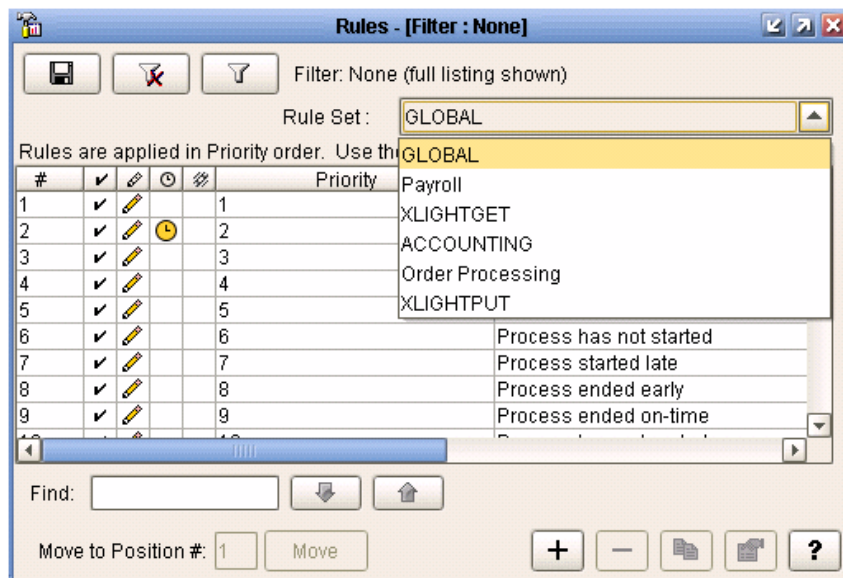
Rules - [Filter : None]

Filter: None (full listing shown)

Rule Set : GLOBAL

Rules are applied in Priority order. Use th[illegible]

GLOBAL
Payroll
XLIGHTGET
ACCOUNTING
Order Processing
XLIGHTPUT

| # | | | | | Priority | |
|---|---|---|---|---|---|---|
| 1 | ✔ | | | | 1 | |
| 2 | ✔ | | | | 2 | |
| 3 | ✔ | | | | 3 | |
| 4 | ✔ | | | | 4 | |
| 5 | ✔ | | | | 5 | |
| 6 | ✔ | | | | 6 | Process has not started |
| 7 | ✔ | | | | 7 | Process started late |
| 8 | ✔ | | | | 8 | Process ended early |
| 9 | ✔ | | | | 9 | Process ended on-time |

Find:

Move to Position #: 1 Move

+ − ?